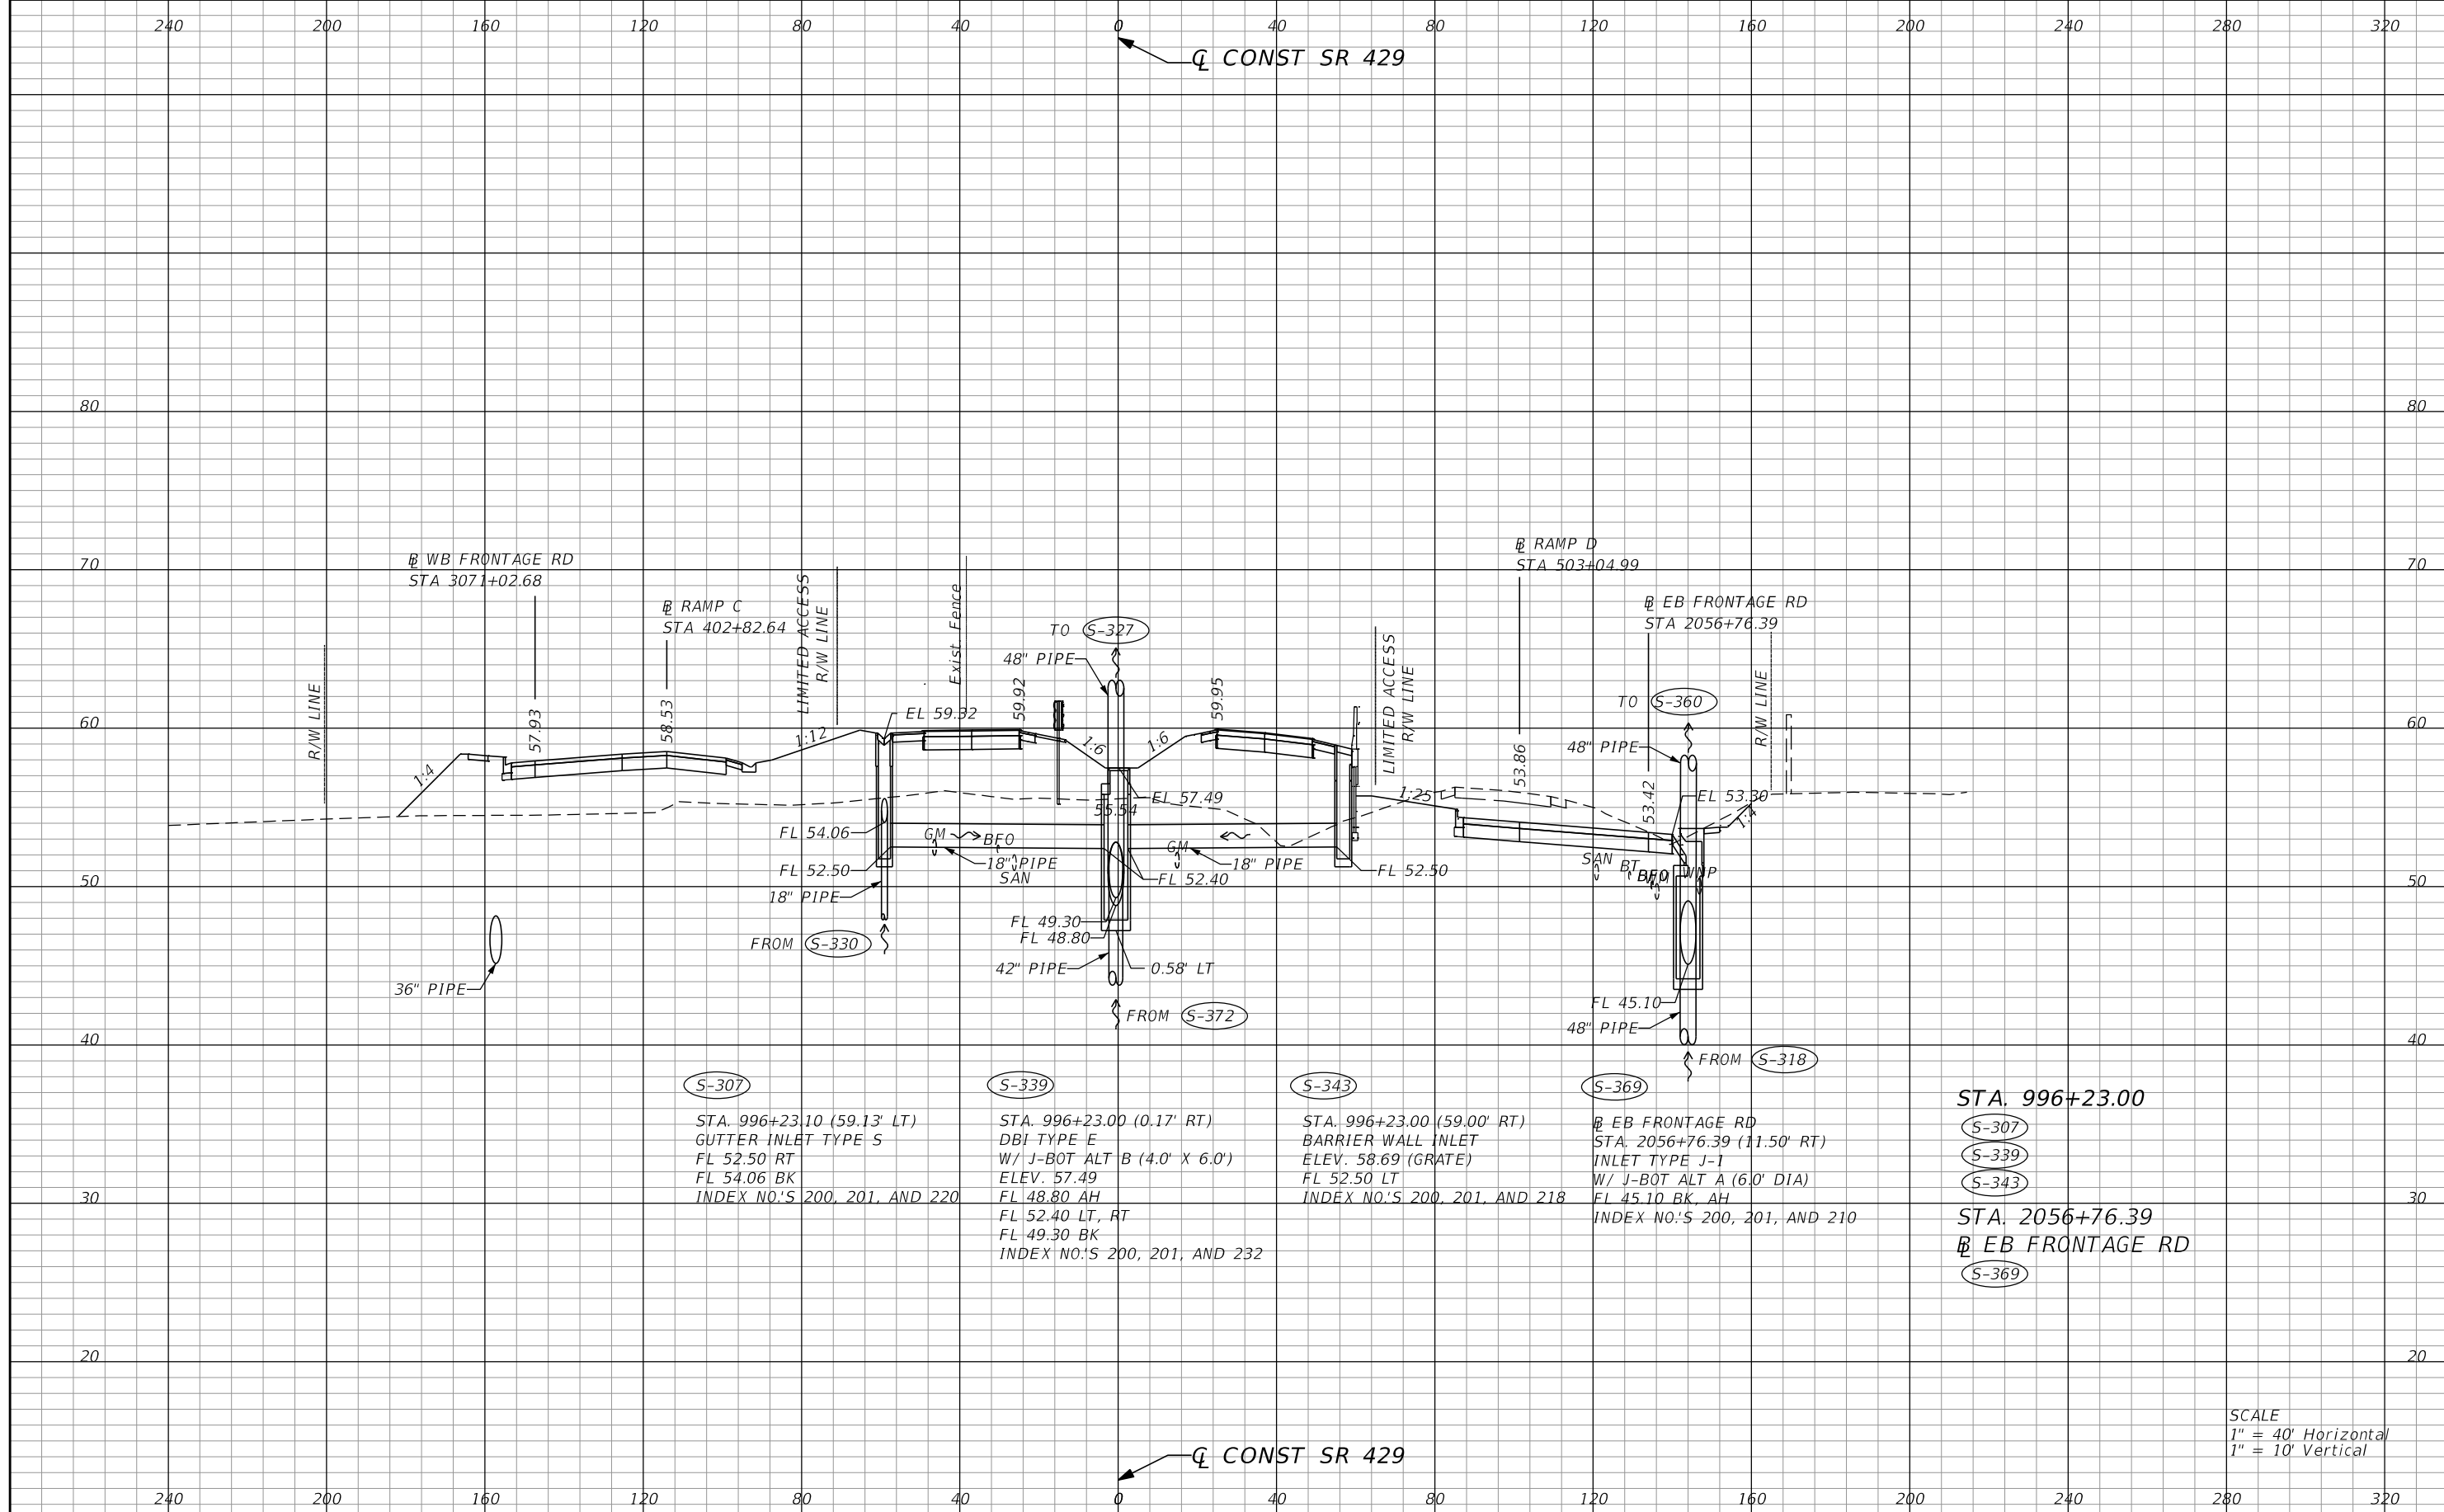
240 200 160 120 80 40 0 40 80 120 160 200 240 280 320

℄ CONST SR 429

80
70
60
50
40
30
20

℄ WB FRONTAGE RD
STA 3071+02.68

℄ RAMP C
STA 402+82.64

LIMITED ACCESS R/W LINE

Exist. Fence

TO S-327

48" PIPE

59.92

59.95

LIMITED ACCESS R/W LINE

℄ RAMP D
STA 503+04.99

℄ EB FRONTAGE RD
STA 2056+76.39

TO S-360

R/W LINE

R/W LINE

57.93

58.53

1:4

1:12

EL 59.32

1:6

1:6

48" PIPE

53.86

53.42

EL 53.30

1:25

1:4

EL 57.49

55.54

FL 54.06

GM

BFO

GM

FL 52.50

18" PIPE

SAN

18" PIPE

FL 52.40

FL 52.50

SAN BT

BFO

WNP

18" PIPE

FL 49.30

FL 48.80

FROM S-330

42" PIPE

0.58' LT

36" PIPE

FROM S-372

FL 45.10

48" PIPE

FROM S-318

S-307
STA. 996+23.10 (59.13' LT)
GUTTER INLET TYPE S
FL 52.50 RT
FL 54.06 BK
INDEX NO.'S 200, 201, AND 220

S-339
STA. 996+23.00 (0.17' RT)
DBI TYPE E
W/ J-BOT ALT B (4.0' X 6.0')
ELEV. 57.49
FL 48.80 AH
FL 52.40 LT, RT
FL 49.30 BK
INDEX NO.'S 200, 201, AND 232

S-343
STA. 996+23.00 (59.00' RT)
BARRIER WALL INLET
ELEV. 58.69 (GRATE)
FL 52.50 LT
INDEX NO.'S 200, 201, AND 218

S-369
℄ EB FRONTAGE RD
STA. 2056+76.39 (11.50' RT)
INLET TYPE J-1
W/ J-BOT ALT A (6.0' DIA)
FL 45.10 BK, AH
INDEX NO.'S 200, 201, AND 210

STA. 996+23.00
S-307
S-339
S-343
STA. 2056+76.39
℄ EB FRONTAGE RD
S-369

SCALE
1" = 40' Horizontal
1" = 10' Vertical

℄ CONST SR 429

240 200 160 120 80 40 0 40 80 120 160 200 240 280 320